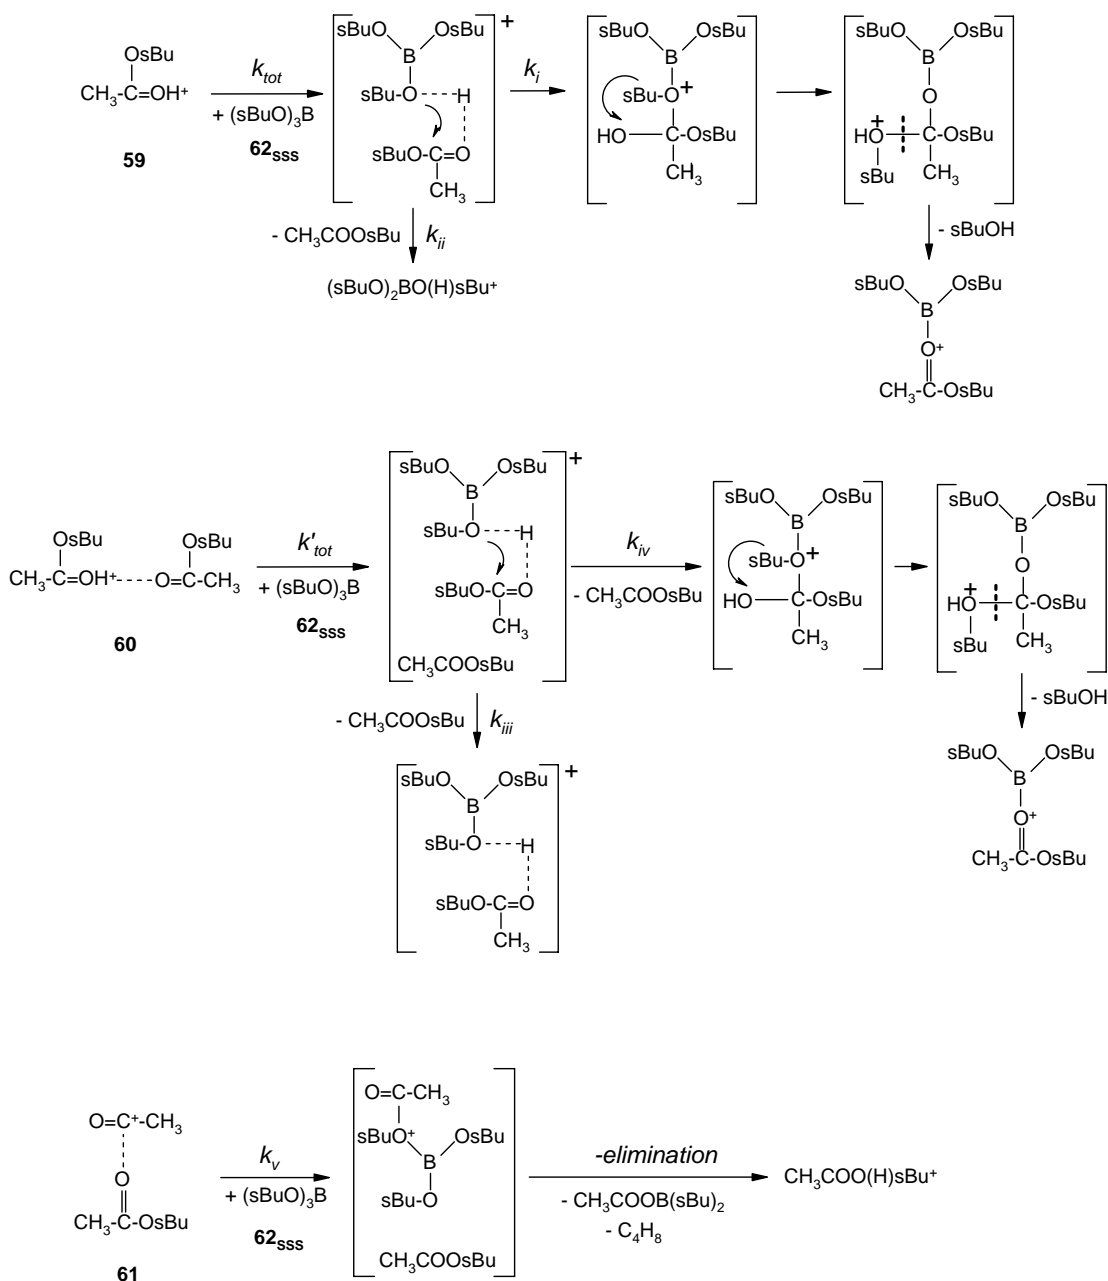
OsBu
$CH_3$-C=OH⁺
**59**

$k_{tot}$
+ $(sBuO)_3B$
**$62_{sss}$**

sBuO OsBu
B
sBu-O---H
sBuO-C=O
$CH_3$
+

$k_i$

sBuO OsBu
B
sBu-O+
HO C-OsBu
$CH_3$

sBuO OsBu
B
O
HO+ C-OsBu
sBu $CH_3$

- sBuOH

sBuO OsBu
B
O⁺
$CH_3$-C-OsBu

- $CH_3$COOsBu $k_{ii}$
$(sBuO)_2$BO(H)sBu⁺

OsBu OsBu
$CH_3$-C=OH⁺----O=C-$CH_3$
**60**

$k'_{tot}$
+ $(sBuO)_3B$
**$62_{sss}$**

sBuO OsBu
B
sBu-O---H
sBuO-C=O
$CH_3$
$CH_3$COOsBu
+

$k_{iv}$
- $CH_3$COOsBu

sBuO OsBu
B
sBu-O+
HO C-OsBu
$CH_3$

sBuO OsBu
B
O
HO+ C-OsBu
sBu $CH_3$

- sBuOH

sBuO OsBu
B
O⁺
$CH_3$-C-OsBu

- $CH_3$COOsBu $k_{iii}$

sBuO OsBu
B
sBu-O---H
sBuO-C=O
$CH_3$
+

O=C⁺-$CH_3$
O
$CH_3$-C-OsBu
**61**

$k_v$
+ $(sBuO)_3B$
**$62_{sss}$**

O=C-$CH_3$
sBuO⁺ OsBu
B
sBu-O
$CH_3$COOsBu

-elimination
- $CH_3$COOB$(sBu)_2$
- $C_4H_8$

$CH_3$COO(H)sBu⁺